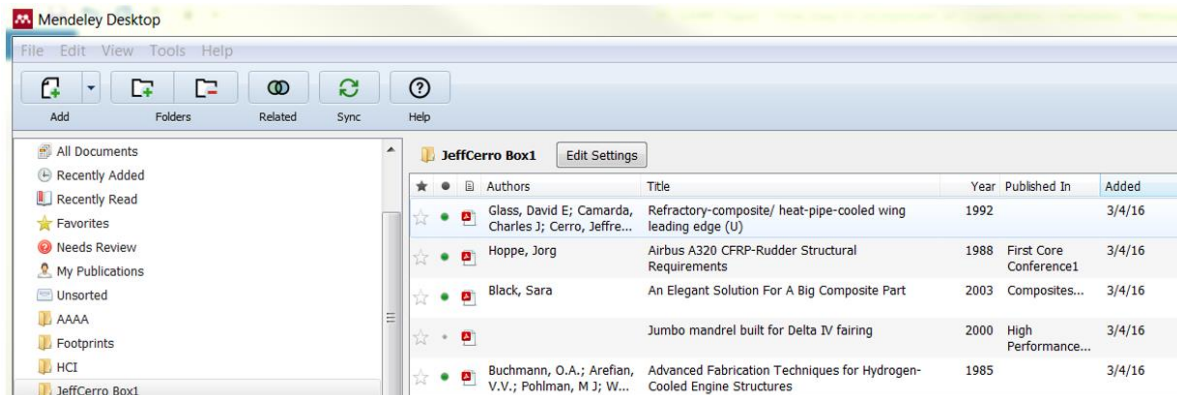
Mendeley Desktop

File Edit View Tools Help

Add Folders Related Sync Help

All Documents
Recently Added
Recently Read
Favorites
Needs Review
My Publications
Unsorted
AAAA
Footprints
HCI
JeffCerro Box1

JeffCerro Box1 Edit Settings

| Authors | Title | Year | Published In | Added |
|---|---|---|---|---|
| Glass, David E; Camarda, Charles J; Cerro, Jeffre... | Refractory-composite/ heat-pipe-cooled wing leading edge (U) | 1992 | | 3/4/16 |
| Hoppe, Jorg | Airbus A320 CFRP-Rudder Structural Requirements | 1988 | First Core Conference1 | 3/4/16 |
| Black, Sara | An Elegant Solution For A Big Composite Part | 2003 | Composites... | 3/4/16 |
| | Jumbo mandrel built for Delta IV fairing | 2000 | High Performance... | 3/4/16 |
| Buchmann, O.A.; Arefian, V.V.; Pohlman, M J; W... | Advanced Fabrication Techniques for Hydrogen-Cooled Engine Structures | 1985 | | 3/4/16 |